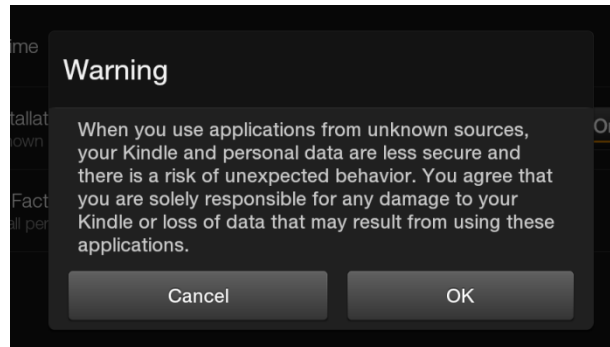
ime

tallat
own

Fact
ll per

O

Warning

When you use applications from unknown sources, your Kindle and personal data are less secure and there is a risk of unexpected behavior. You agree that you are solely responsible for any damage to your Kindle or loss of data that may result from using these applications.

Cancel

OK